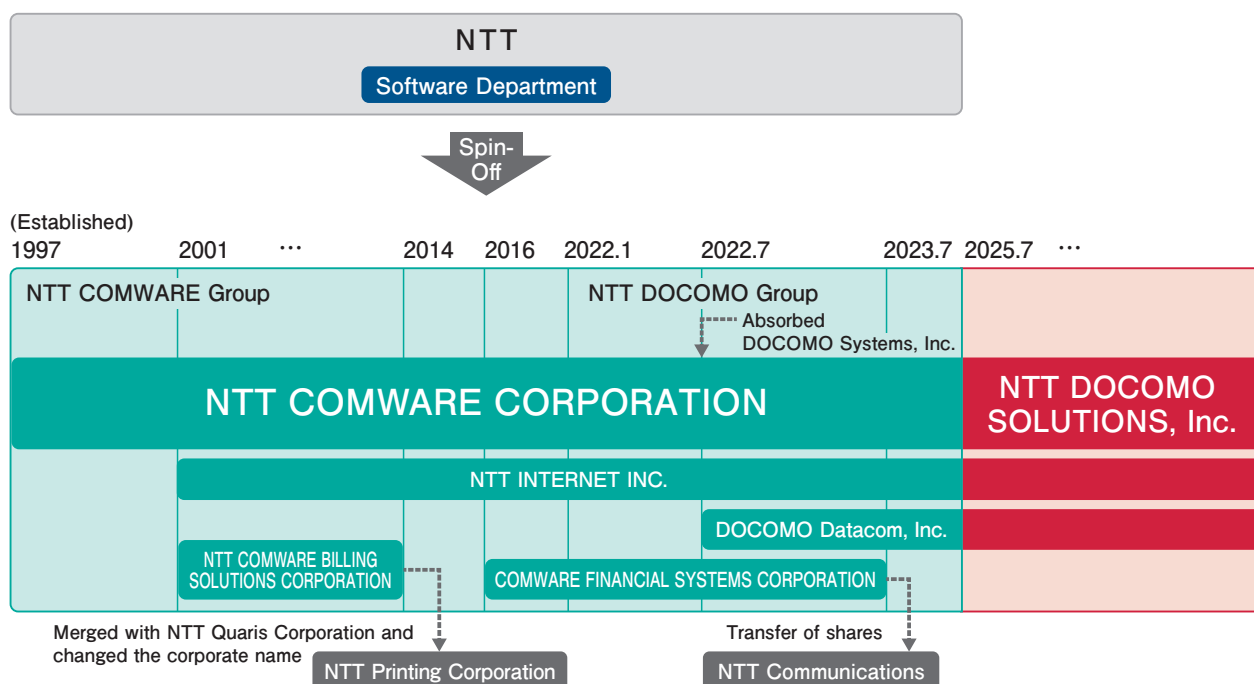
NTT

Software Department

Spin-Off

(Established)
1997 2001 … 2014 2016 2022.1 2022.7 2023.7 2025.7 …

NTT COMWARE Group

NTT DOCOMO Group

Absorbed DOCOMO Systems, Inc.

NTT COMWARE CORPORATION

NTT DOCOMO SOLUTIONS, Inc.

NTT INTERNET INC.

DOCOMO Datacom, Inc.

NTT COMWARE BILLING SOLUTIONS CORPORATION

COMWARE FINANCIAL SYSTEMS CORPORATION

Merged with NTT Quaris Corporation and changed the corporate name

NTT Printing Corporation

Transfer of shares

NTT Communications